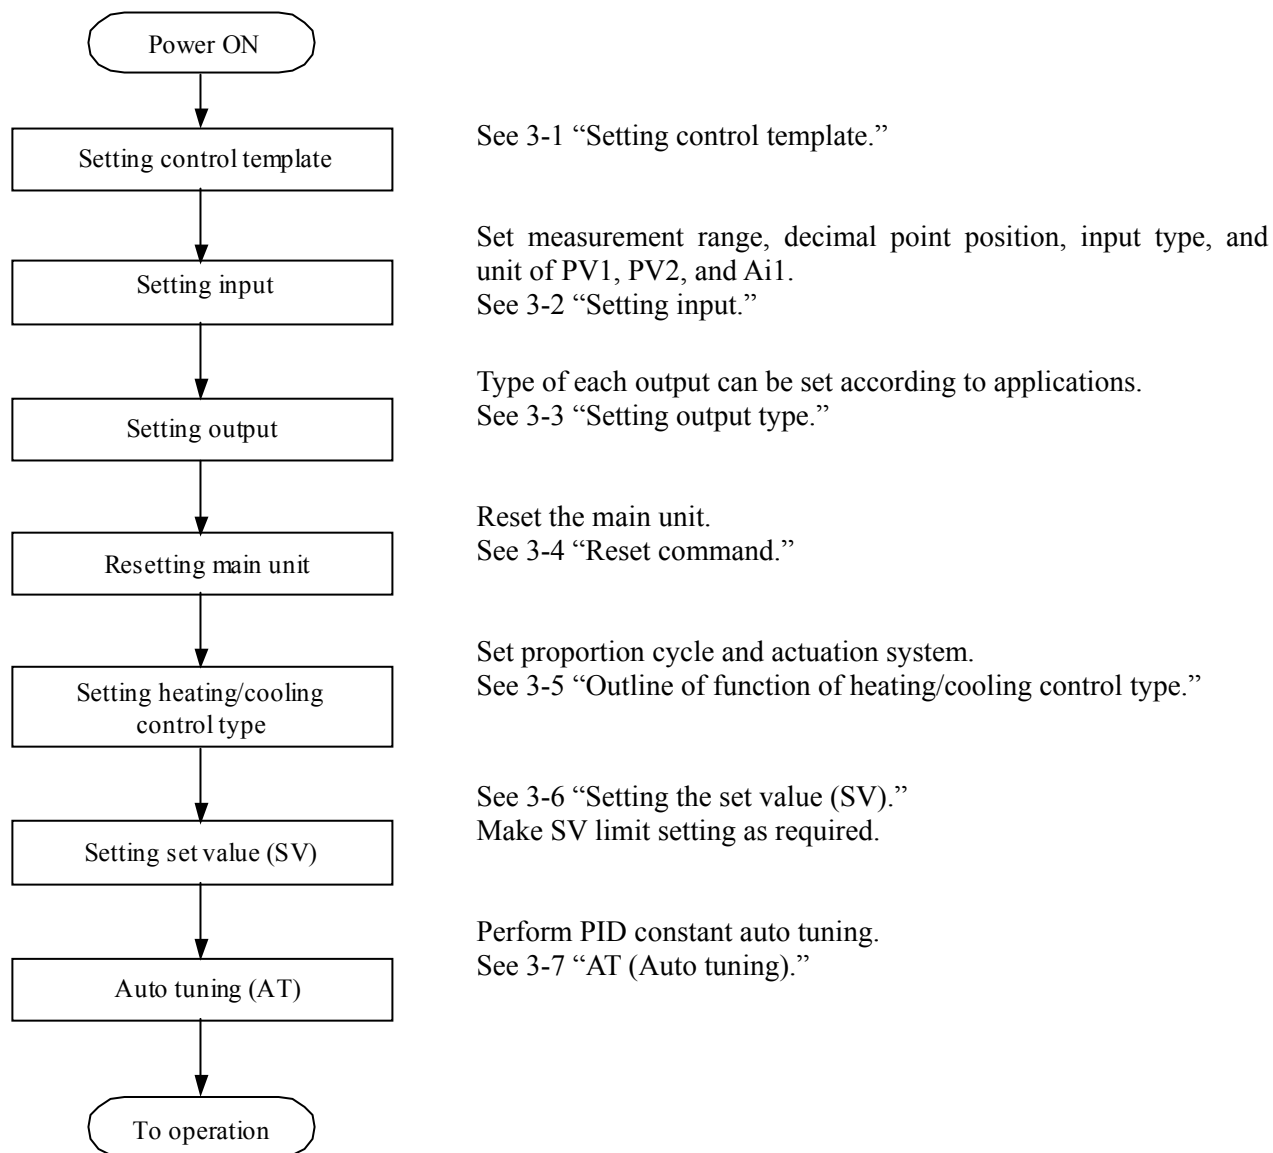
Power ON

Setting control template

See 3-1 "Setting control template."

Setting input

Set measurement range, decimal point position, input type, and unit of PV1, PV2, and Ai1.
See 3-2 "Setting input."

Setting output

Type of each output can be set according to applications.
See 3-3 "Setting output type."

Resetting main unit

Reset the main unit.
See 3-4 "Reset command."

Setting heating/cooling control type

Set proportion cycle and actuation system.
See 3-5 "Outline of function of heating/cooling control type."

Setting set value (SV)

See 3-6 "Setting the set value (SV)."
Make SV limit setting as required.

Auto tuning (AT)

Perform PID constant auto tuning.
See 3-7 "AT (Auto tuning)."

To operation